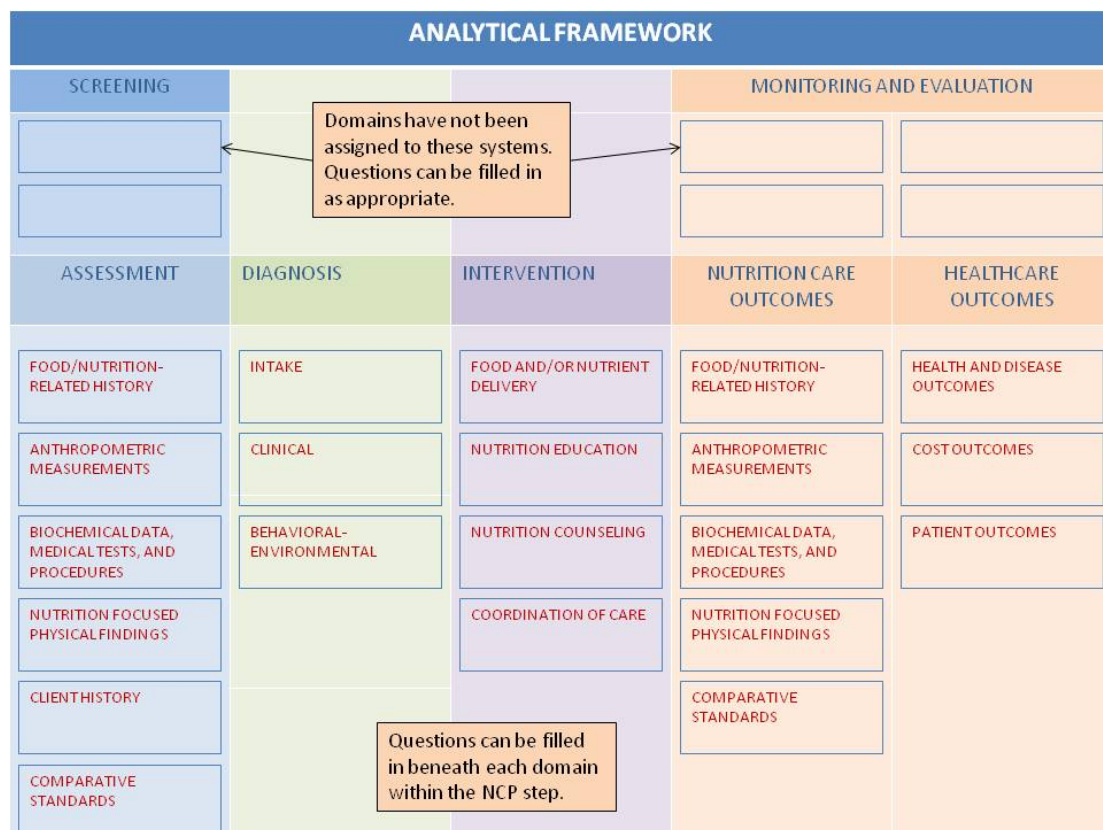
ANALYTICAL FRAMEWORK

SCREENING

MONITORING AND EVALUATION

Domains have not been assigned to these systems. Questions can be filled in as appropriate.

ASSESSMENT

FOOD/NUTRITION-RELATED HISTORY

ANTHROPOMETRIC MEASUREMENTS

BIOCHEMICAL DATA, MEDICAL TESTS, AND PROCEDURES

NUTRITION FOCUSED PHYSICAL FINDINGS

CLIENT HISTORY

COMPARATIVE STANDARDS

DIAGNOSIS

INTAKE

CLINICAL

BEHAVIORAL-ENVIRONMENTAL

INTERVENTION

FOOD AND/OR NUTRIENT DELIVERY

NUTRITION EDUCATION

NUTRITION COUNSELING

COORDINATION OF CARE

NUTRITION CARE OUTCOMES

FOOD/NUTRITION-RELATED HISTORY

ANTHROPOMETRIC MEASUREMENTS

BIOCHEMICAL DATA, MEDICAL TESTS, AND PROCEDURES

NUTRITION FOCUSED PHYSICAL FINDINGS

COMPARATIVE STANDARDS

HEALTHCARE OUTCOMES

HEALTH AND DISEASE OUTCOMES

COST OUTCOMES

PATIENT OUTCOMES

Questions can be filled in beneath each domain within the NCP step.